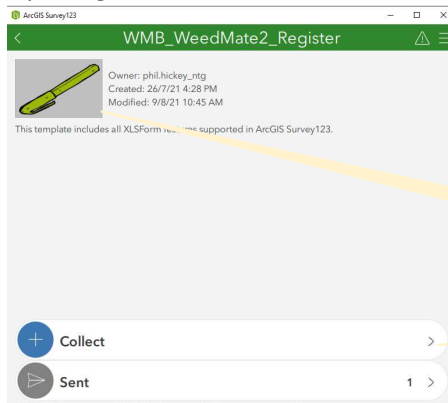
ArcGIS Survey123

WMB_WeedMate2_Register

Owner: phil.hickey_ntg
Created: 26/7/21 4:28 PM
Modified: 9/8/21 10:45 AM

This template includes all XLSForm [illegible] supported in ArcGIS Survey123.

Collect

Sent 1